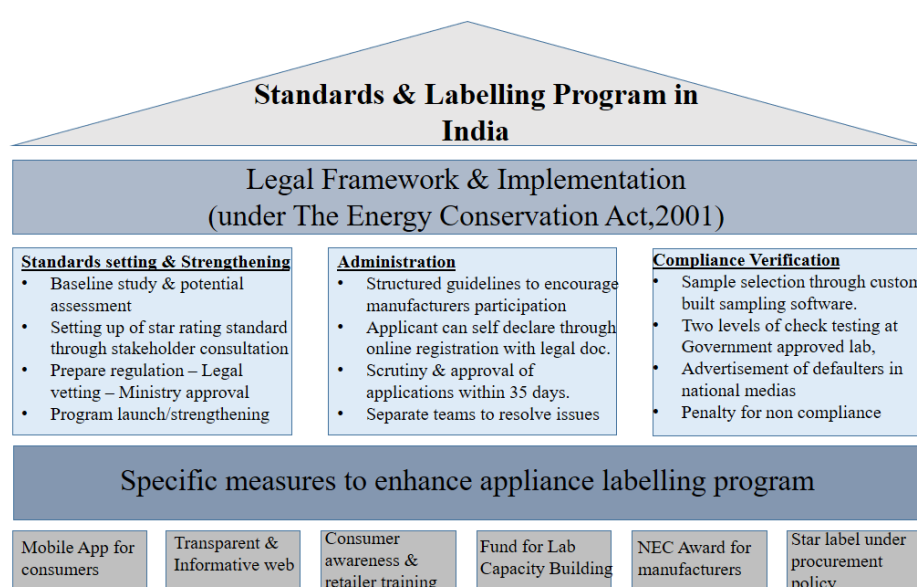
Standards & Labelling Program in India

Legal Framework & Implementation (under The Energy Conservation Act,2001)

Standards setting & Strengthening
- Baseline study & potential assessment
- Setting up of star rating standard through stakeholder consultation
- Prepare regulation – Legal vetting – Ministry approval
- Program launch/strengthening

Administration
- Structured guidelines to encourage manufacturers participation
- Applicant can self declare through online registration with legal doc.
- Scrutiny & approval of applications within 35 days.
- Separate teams to resolve issues

Compliance Verification
- Sample selection through custon built sampling software.
- Two levels of check testing at Government approved lab,
- Advertisement of defaulters in national medias
- Penalty for non compliance

Specific measures to enhance appliance labelling program

Mobile App for consumers

Transparent & Informative web

Consumer awareness & retailer training

Fund for Lab Capacity Building

NEC Award for manufacturers

Star label under procurement policy